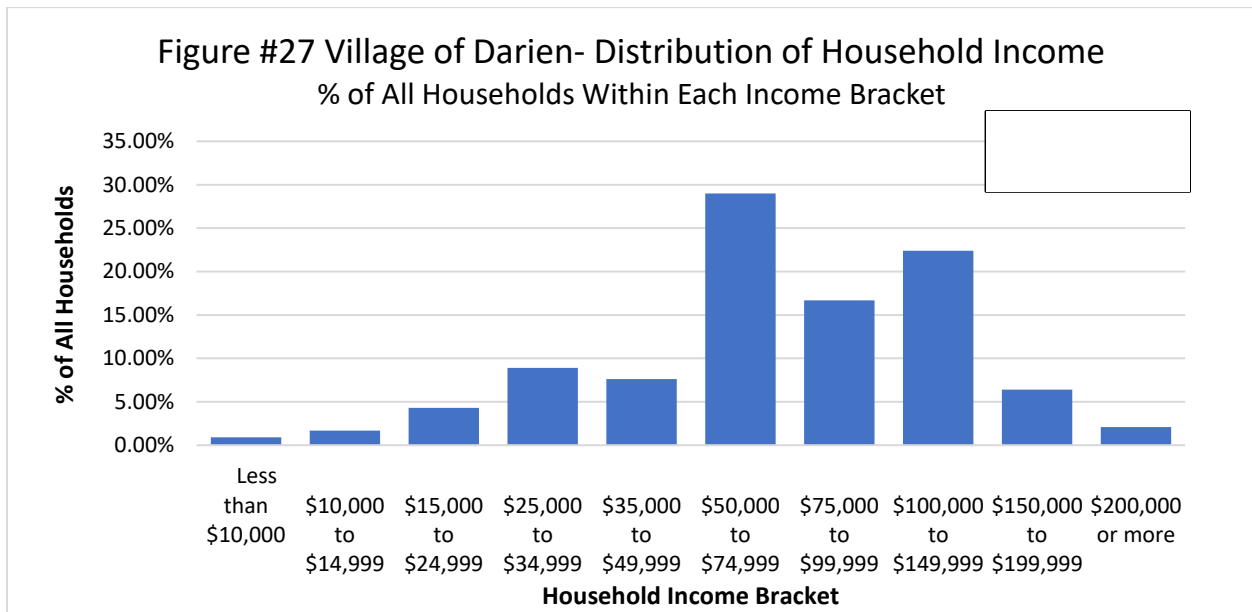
Figure #27 Village of Darien- Distribution of Household Income
% of All Households Within Each Income Bracket

35.00%
30.00%
25.00%
20.00%
15.00%
10.00%
5.00%
0.00%

% of All Households

Less than $10,000
$10,000 to $14,999
$15,000 to $24,999
$25,000 to $34,999
$35,000 to $49,999
$50,000 to $74,999
$75,000 to $99,999
$100,000 to $149,999
$150,000 to $199,999
$200,000 or more

Household Income Bracket